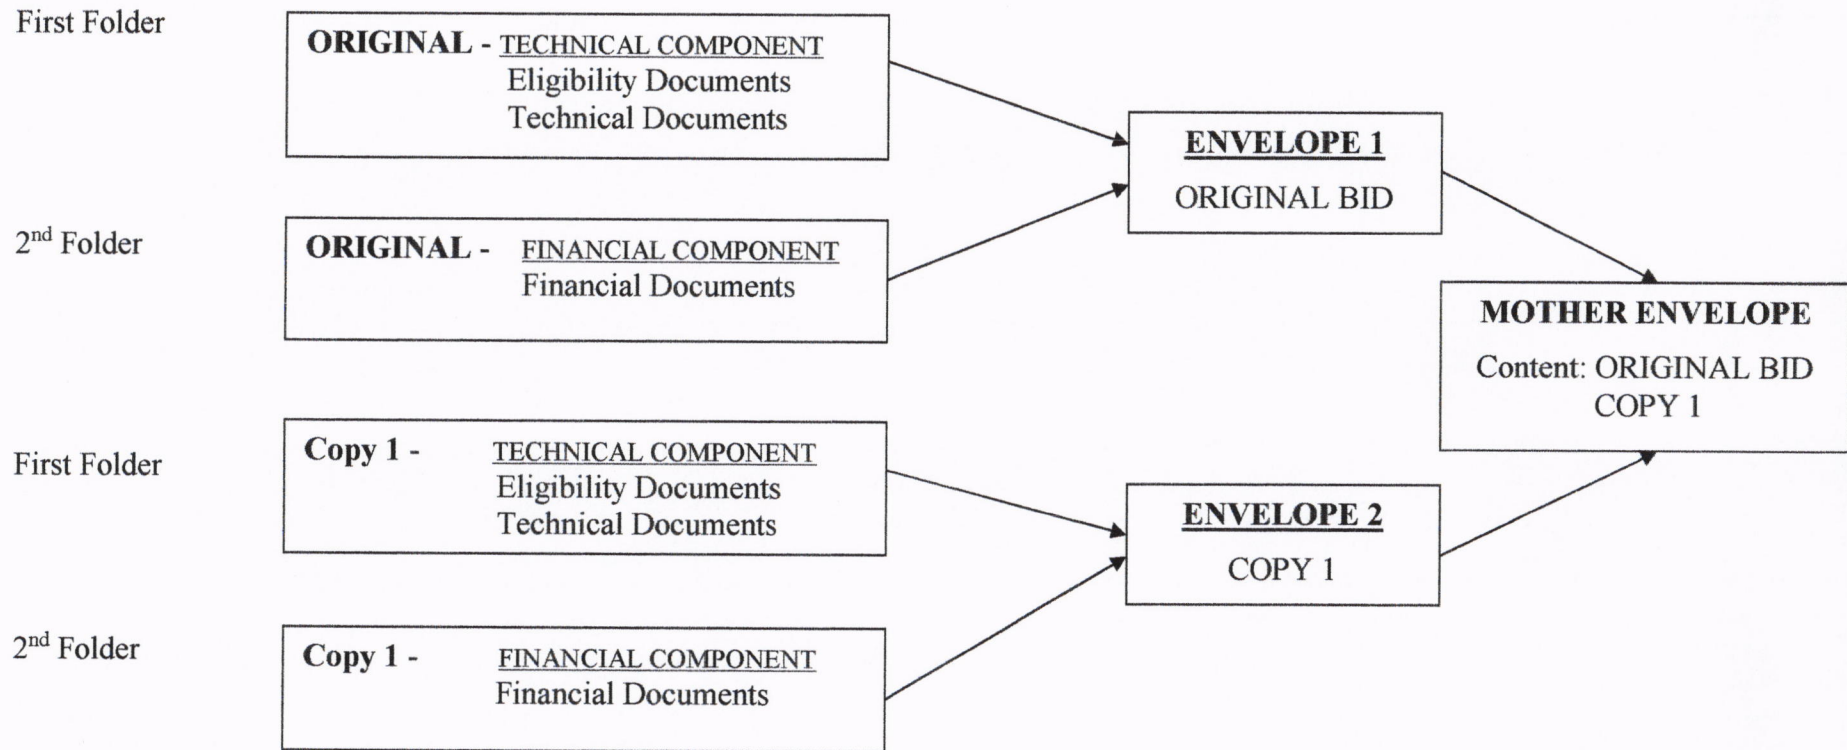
First Folder

ORIGINAL - TECHNICAL COMPONENT
Eligibility Documents
Technical Documents

2$^{nd}$ Folder

ORIGINAL - FINANCIAL COMPONENT
Financial Documents

ENVELOPE 1
ORIGINAL BID

MOTHER ENVELOPE
Content: ORIGINAL BID
COPY 1

First Folder

Copy 1 - TECHNICAL COMPONENT
Eligibility Documents
Technical Documents

2$^{nd}$ Folder

Copy 1 - FINANCIAL COMPONENT
Financial Documents

ENVELOPE 2
COPY 1